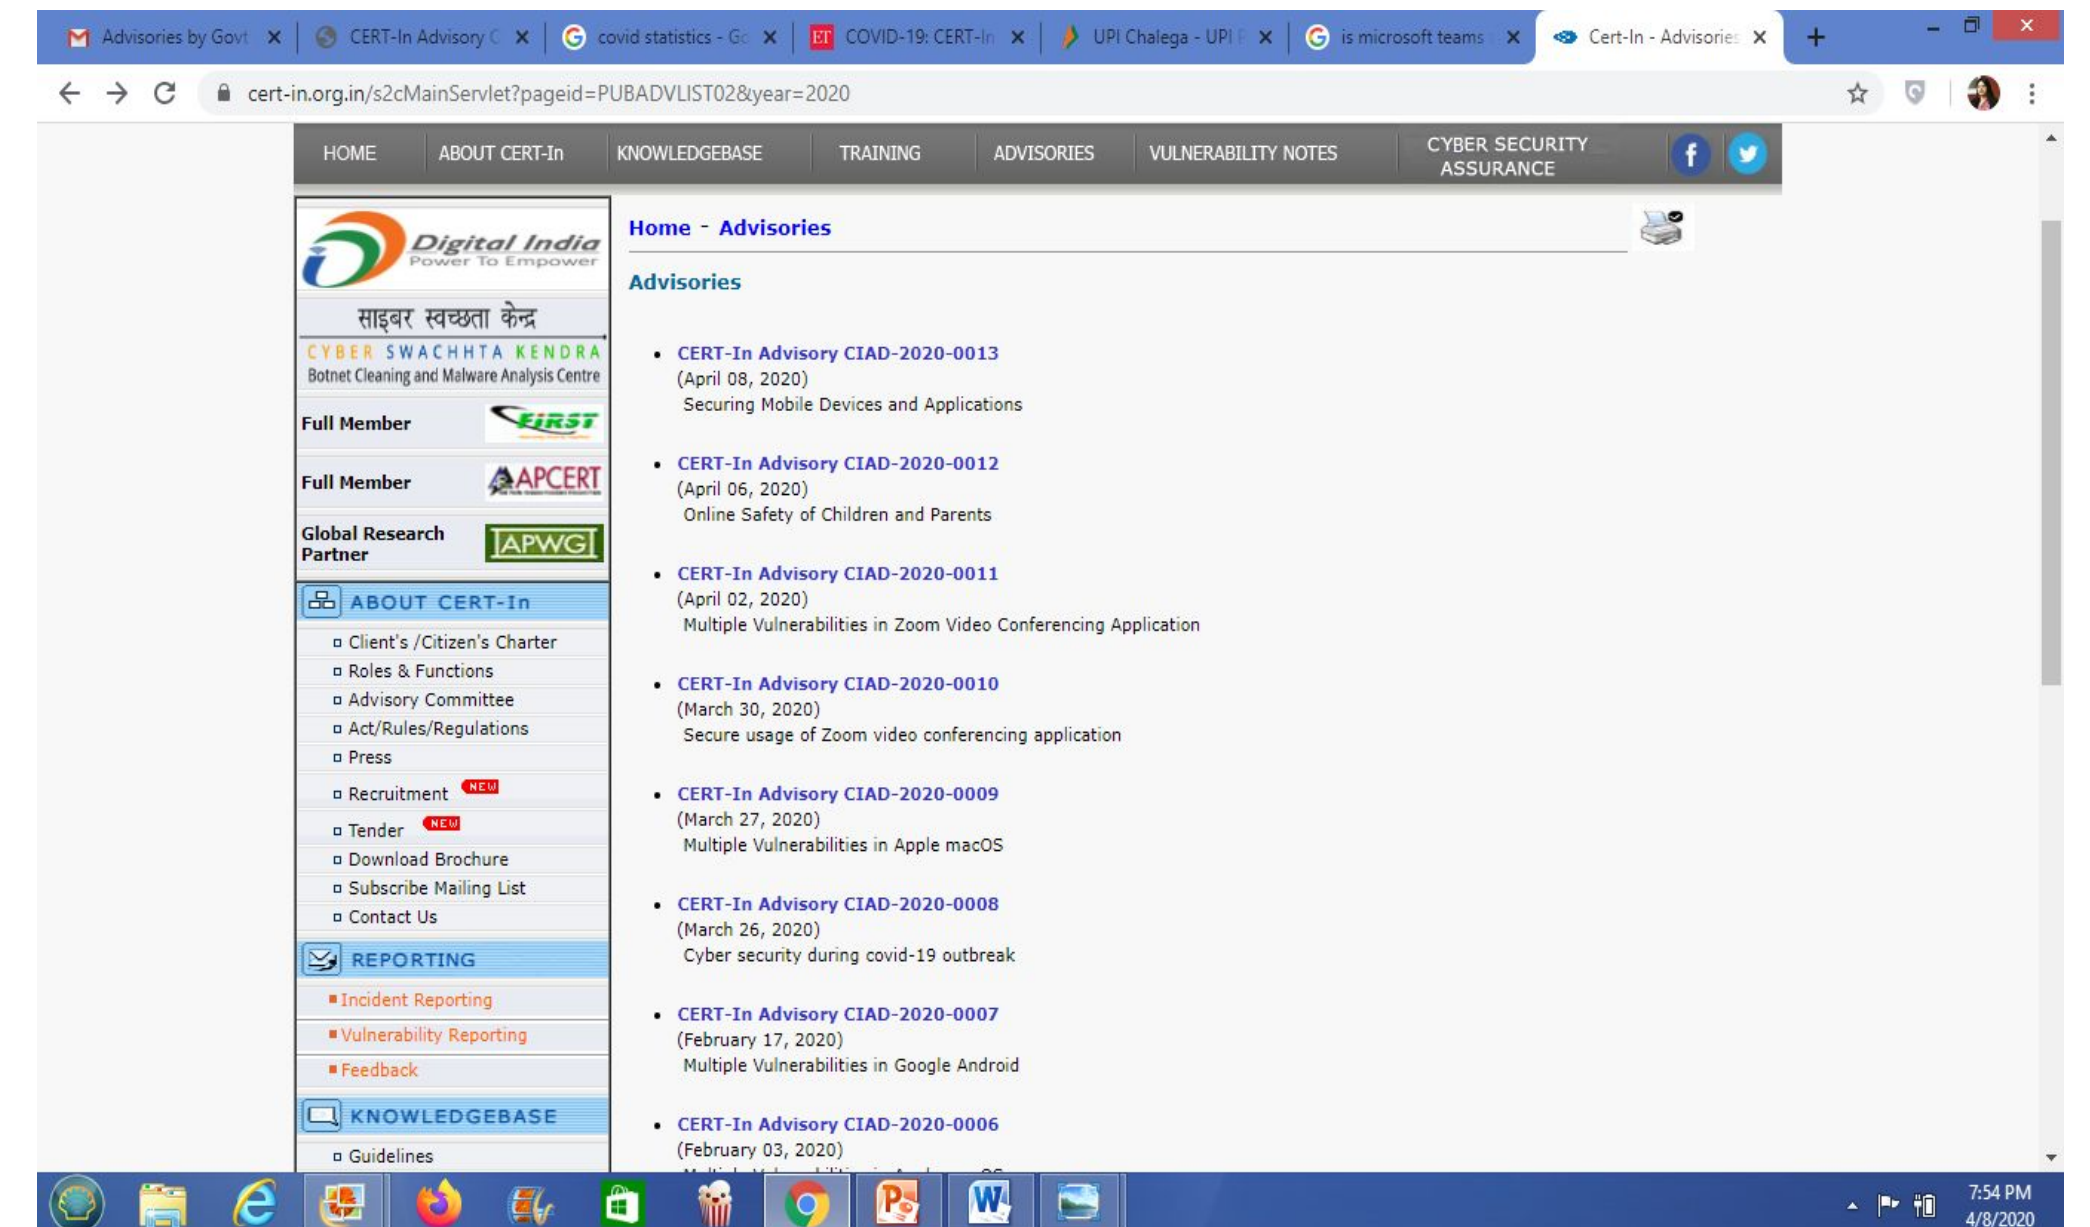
Advisories by Govt ×
CERT-In Advisory C ×
covid statistics - Go ×
COVID-19: CERT-In ×
UPI Chalega - UPI ×
is microsoft teams ×
Cert-In - Advisories ×

cert-in.org.in/s2cMainServlet?pageid=PUBADVLIST02&year=2020

HOME | ABOUT CERT-In | KNOWLEDGEBASE | TRAINING | ADVISORIES | VULNERABILITY NOTES | CYBER SECURITY ASSURANCE

Digital India
Power To Empower

साइबर स्वच्छता केन्द्र
CYBER SWACHHTA KENDRA
Botnet Cleaning and Malware Analysis Centre

Full Member FIRST
Full Member APCERT
Global Research Partner APWG

ABOUT CERT-In
Client's /Citizen's Charter
Roles & Functions
Advisory Committee
Act/Rules/Regulations
Press
Recruitment NEW
Tender NEW
Download Brochure
Subscribe Mailing List
Contact Us

REPORTING
Incident Reporting
Vulnerability Reporting
Feedback

KNOWLEDGEBASE
Guidelines

Home - Advisories

Advisories

• CERT-In Advisory CIAD-2020-0013
(April 08, 2020)
Securing Mobile Devices and Applications

• CERT-In Advisory CIAD-2020-0012
(April 06, 2020)
Online Safety of Children and Parents

• CERT-In Advisory CIAD-2020-0011
(April 02, 2020)
Multiple Vulnerabilities in Zoom Video Conferencing Application

• CERT-In Advisory CIAD-2020-0010
(March 30, 2020)
Secure usage of Zoom video conferencing application

• CERT-In Advisory CIAD-2020-0009
(March 27, 2020)
Multiple Vulnerabilities in Apple macOS

• CERT-In Advisory CIAD-2020-0008
(March 26, 2020)
Cyber security during covid-19 outbreak

• CERT-In Advisory CIAD-2020-0007
(February 17, 2020)
Multiple Vulnerabilities in Google Android

• CERT-In Advisory CIAD-2020-0006
(February 03, 2020)
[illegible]

7:54 PM
4/8/2020